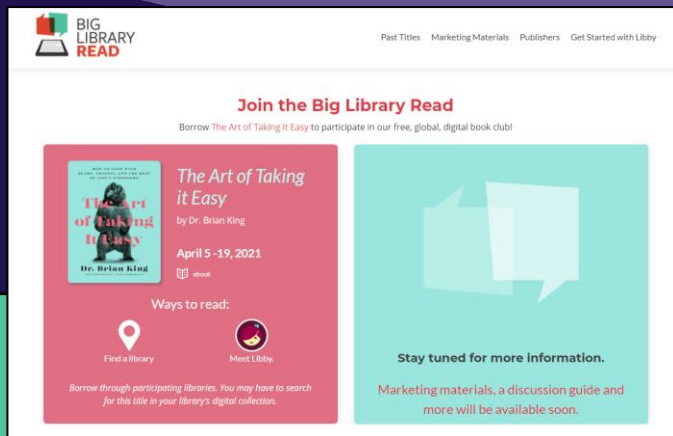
BIG LIBRARY READ

Past Titles Marketing Materials Publishers Get Started with Libby

Join the Big Library Read

Borrow The Art of Taking It Easy to participate in our free, global, digital book club!

HOW TO COPE WITH BEARS, TRAFFIC, AND THE REST OF LIFE'S STRESSORS

The Art of Taking It Easy

Dr. Brian King

The Art of Taking it Easy

by Dr. Brian King

April 5 -19, 2021

ebook

Ways to read:

Find a library

Meet Libby.

Borrow through participating libraries. You may have to search for this title in your library's digital collection.

Stay tuned for more information.

Marketing materials, a discussion guide and more will be available soon.